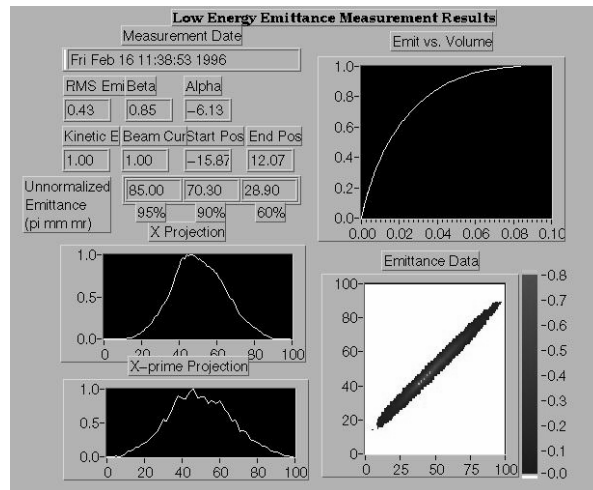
Low Energy Emittance Measurement Results

Measurement Date

Fri Feb 16 11:38:53 1996

Emit vs. Volume

RMS Emi Beta Alpha

0.43 0.85 -6.13

Kinetic E Beam Cur Start Pos End Pos

1.00 1.00 -15.87 12.07

Unnormalized Emittance (pi mm mr)

85.00 70.30 28.90

95% 90% 60%

X Projection

1.0 0.8 0.6 0.4 0.2 0.0

0.00 0.02 0.04 0.06 0.08 0.10

1.0 0.5 0.0

0 20 40 60 80 100

Emittance Data

100 80 60 40 20 0

0 25 50 75 100

-0.8 -0.7 -0.6 -0.5 -0.4 -0.3 -0.2 -0.1 -0.0

X-prime Projection

1.0 0.5 0.0

0 20 40 60 80 100